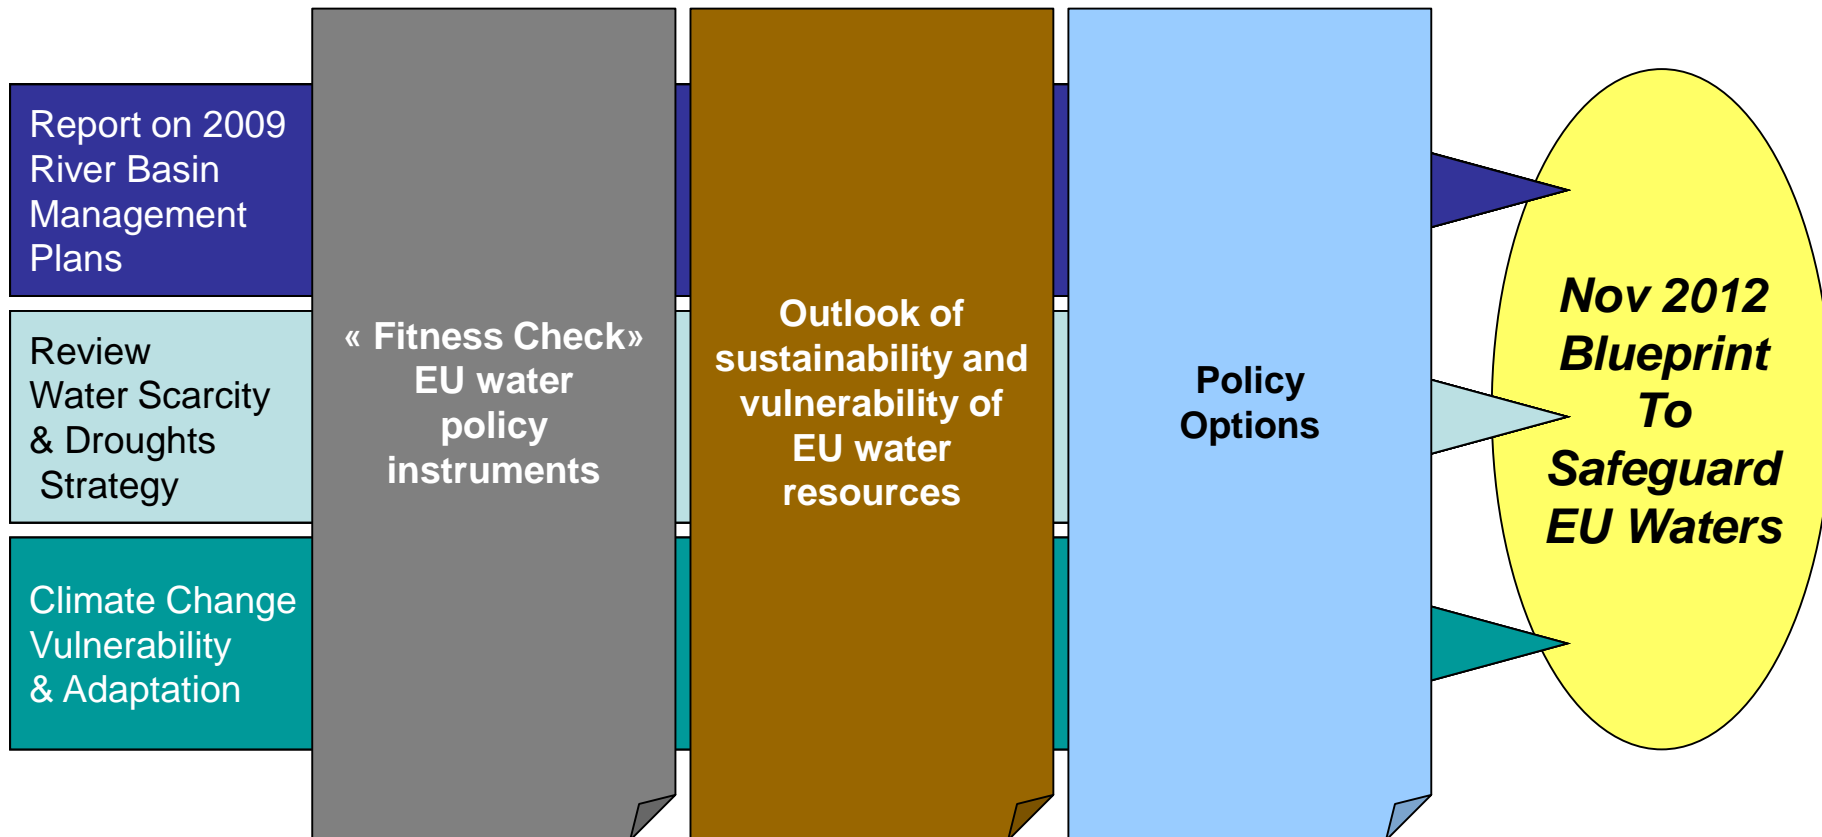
Report on 2009 River Basin Management Plans

Review Water Scarcity & Droughts Strategy

Climate Change Vulnerability & Adaptation

« Fitness Check» EU water policy instruments

Outlook of sustainability and vulnerability of EU water resources

Policy Options

Nov 2012 Blueprint To Safeguard EU Waters